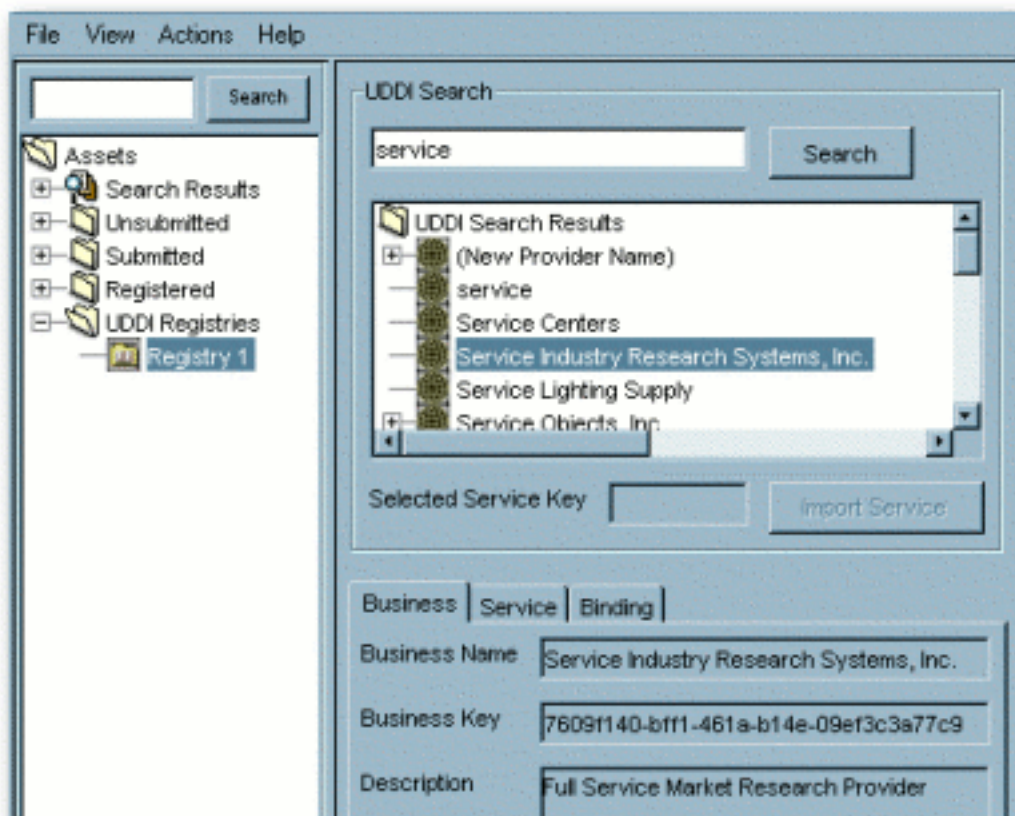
File View Actions Help

Search

Assets
Search Results
Unsubmitted
Submitted
Registered
UDDI Registries
Registry 1

UDDI Search

service

Search

UDDI Search Results
(New Provider Name)
service
Service Centers
Service Industry Research Systems, Inc.
Service Lighting Supply
Service Objects, Inc.

Selected Service Key

Import Service

Business | Service | Binding

Business Name Service Industry Research Systems, Inc.

Business Key 7609f140-bff1-461a-b14e-09ef3c3a77c9

Description Full Service Market Research Provider